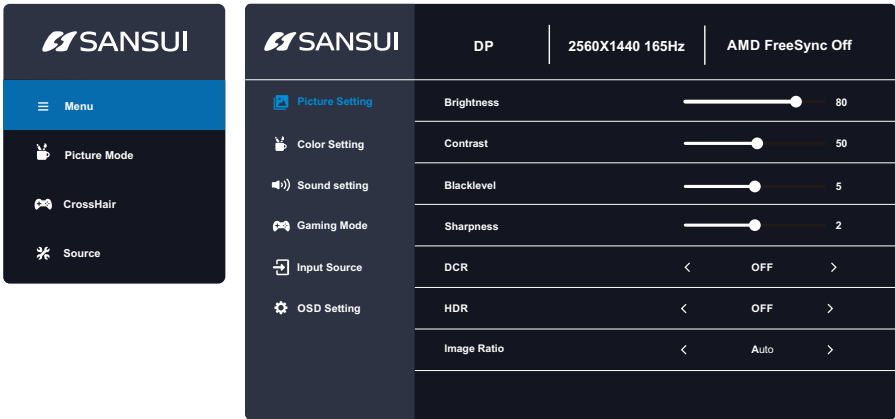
SANSUI

Menu
Picture Mode
CrossHair
Source

SANSUI

DP | 2560X1440 165Hz | AMD FreeSync Off

Picture Setting
Color Setting
Sound setting
Gaming Mode
Input Source
OSD Setting

Brightness 80
Contrast 50
Blacklevel 5
Sharpness 2
DCR < OFF >
HDR < OFF >
Image Ratio < Auto >